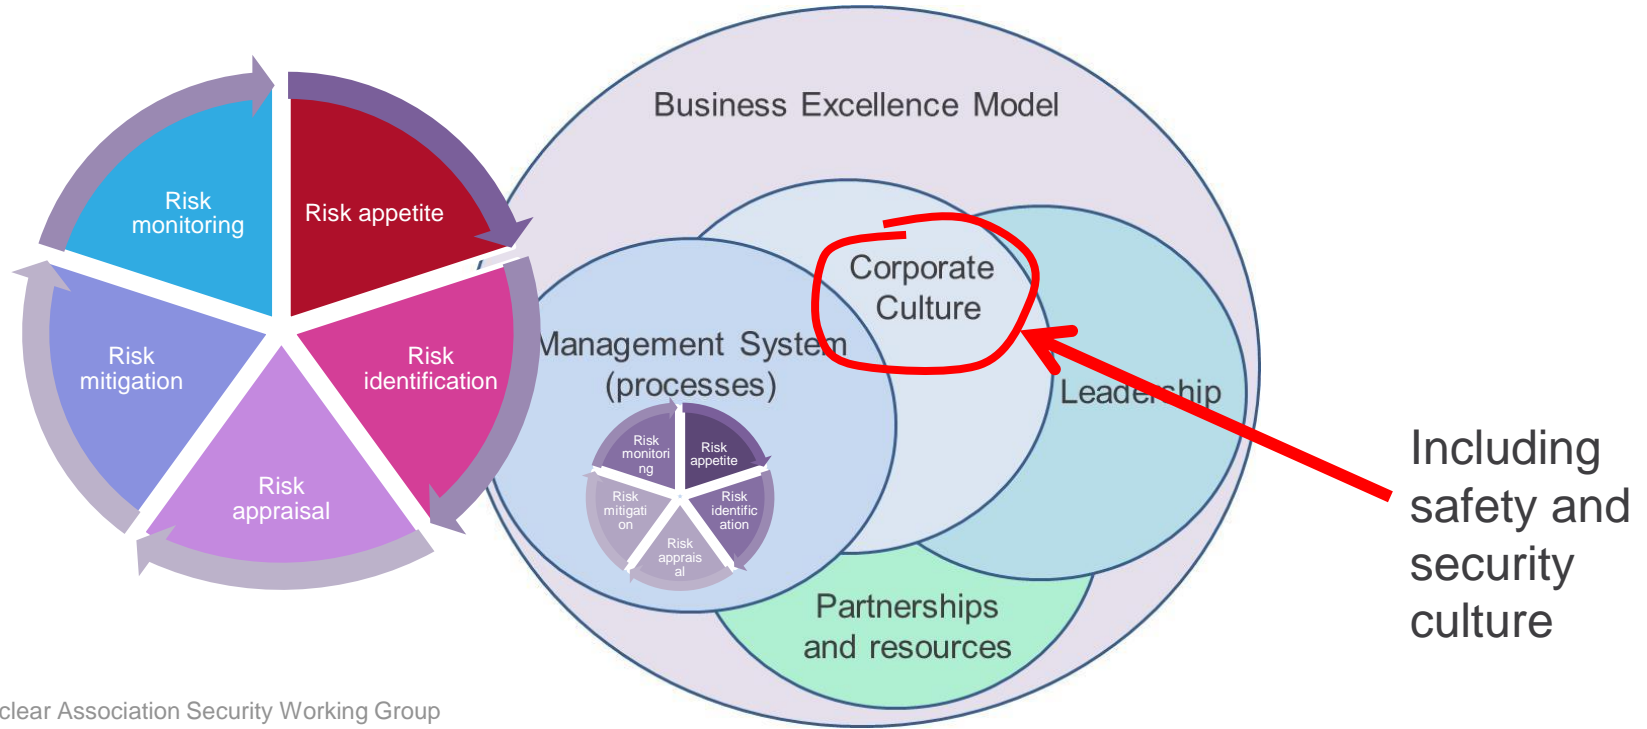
Risk monitoring

Risk appetite

Risk identification

Risk appraisal

Risk mitigation

Business Excellence Model

Corporate Culture

Management System (processes)

Leadership

Risk monitori ng

Risk appetite

Risk identific ation

Risk apprais al

Risk mitigati on

Partnerships and resources

Including safety and security culture

clear Association Security Working Group